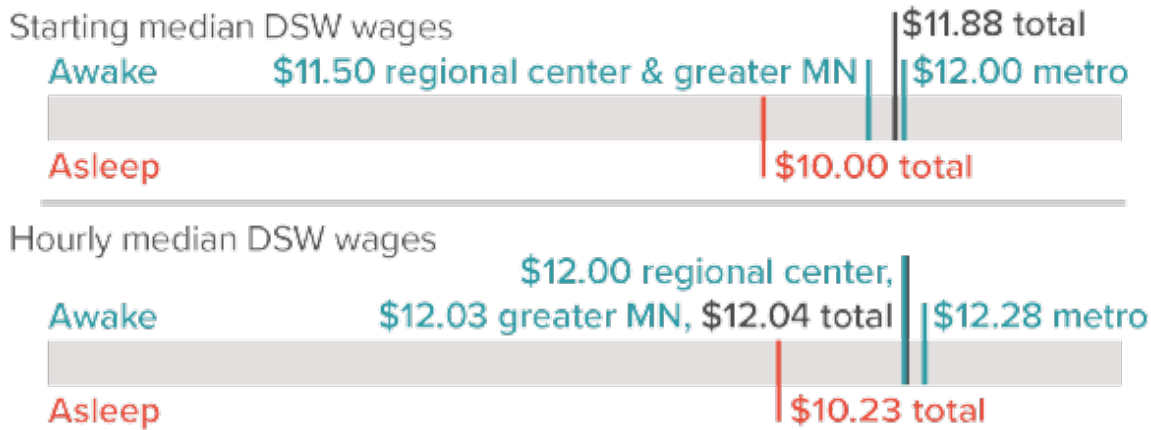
Starting median DSW wages

$11.88 total

Awake

$11.50 regional center & greater MN

$12.00 metro

Asleep

$10.00 total

Hourly median DSW wages

$12.00 regional center,

Awake

$12.03 greater MN, $12.04 total

$12.28 metro

Asleep

$10.23 total